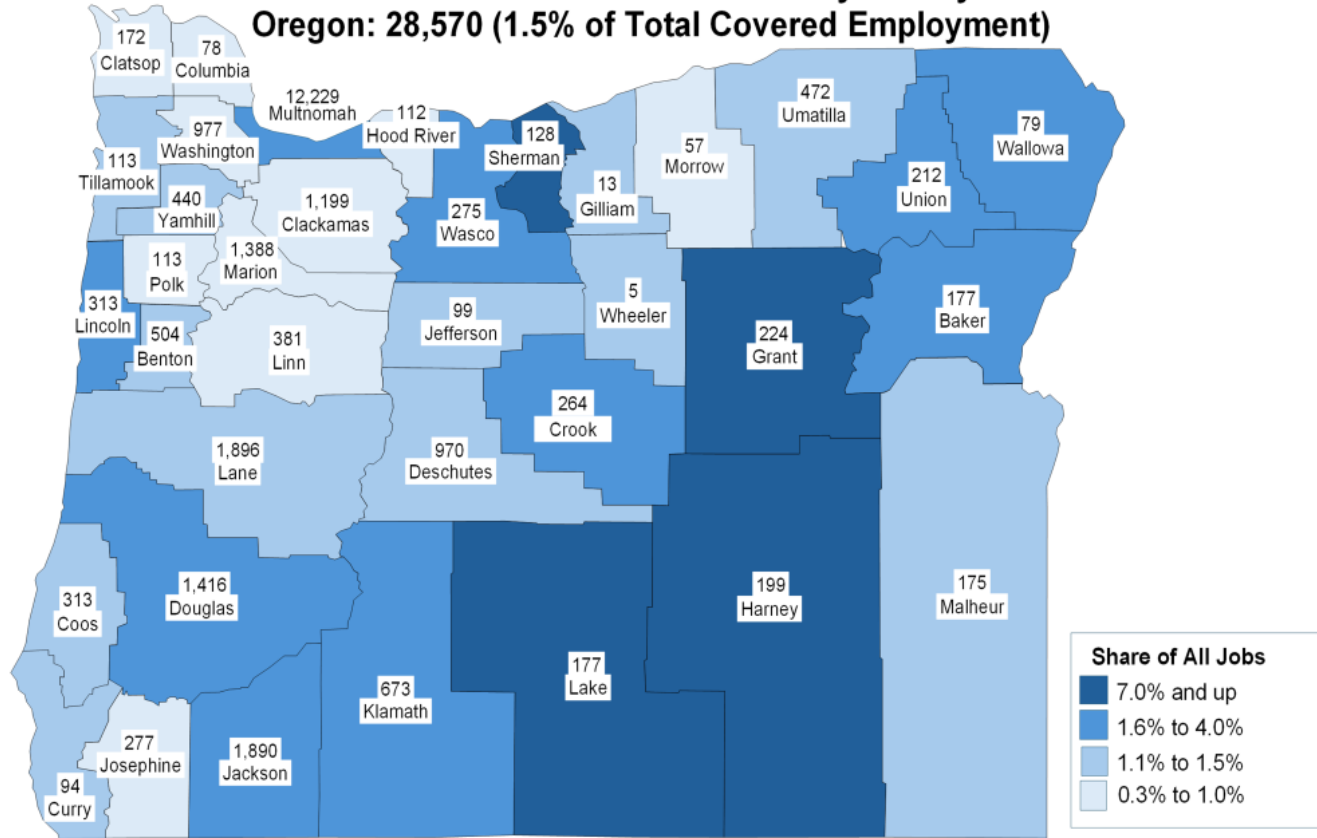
Oregon: 28,570 (1.5% of Total Covered Employment)

172
Clatsop

78
Columbia

12,229
Multnomah

112
Hood River

128
Sherman

57
Morrow

472
Umatilla

79
Wallowa

977
Washington

113
Tillamook

440
Yamhill

1,199
Clackamas

275
Wasco

13
Gilliam

212
Union

113
Polk

1,388
Marion

313
Lincoln

504
Benton

381
Linn

99
Jefferson

5
Wheeler

224
Grant

177
Baker

264
Crook

1,896
Lane

970
Deschutes

313
Coos

1,416
Douglas

177
Lake

199
Harney

175
Malheur

673
Klamath

277
Josephine

1,890
Jackson

94
Curry

Share of All Jobs
7.0% and up
1.6% to 4.0%
1.1% to 1.5%
0.3% to 1.0%